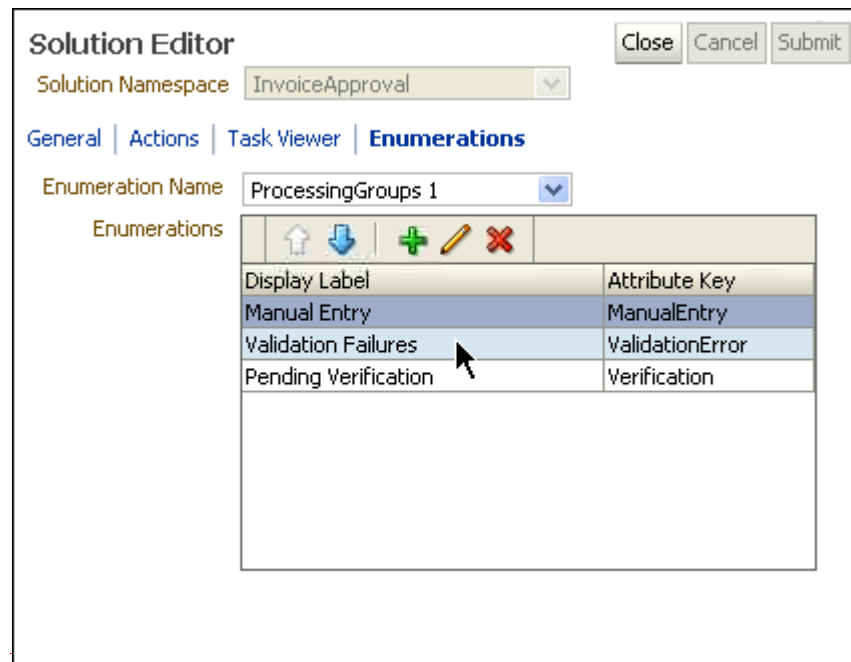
Solution Editor

Close | Cancel | Submit

Solution Namespace: InvoiceApproval

General | Actions | Task Viewer | Enumerations

Enumeration Name: ProcessingGroups 1

Enumerations

| Display Label | Attribute Key |
|---|---|
| Manual Entry | ManualEntry |
| Validation Failures | ValidationError |
| Pending Verification | Verification |